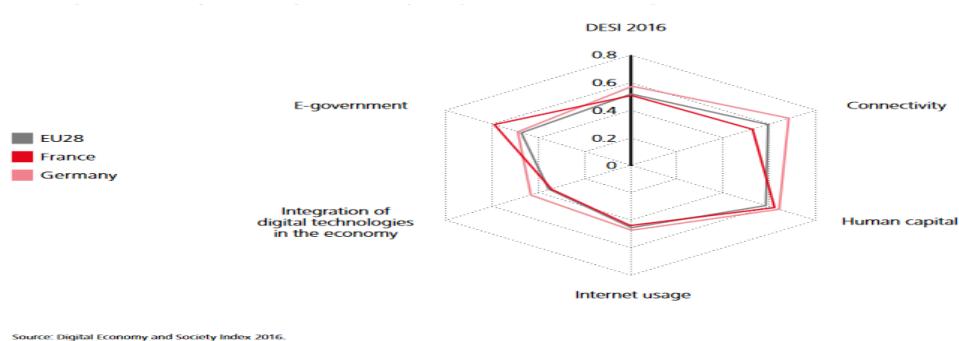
DESI 2016

0.8
0.6
0.4
0.2
0

E-government

Connectivity

EU28
France
Germany

Integration of digital technologies in the economy

Human capital

Internet usage

Source: Digital Economy and Society Index 2016.